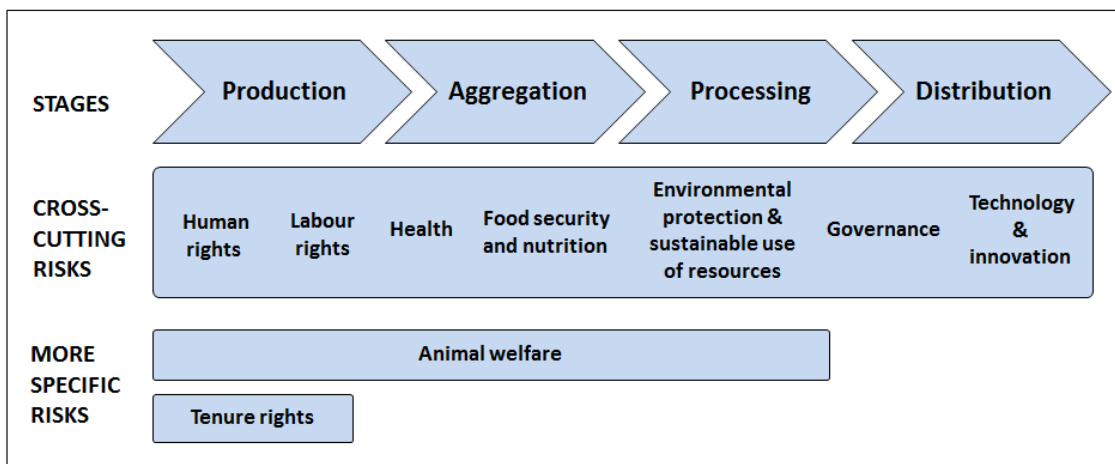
STAGES

Production

Aggregation

Processing

Distribution

CROSS-CUTTING RISKS

Human rights

Labour rights

Health

Food security and nutrition

Environmental protection & sustainable use of resources

Governance

Technology & innovation

MORE SPECIFIC RISKS

Animal welfare

Tenure rights